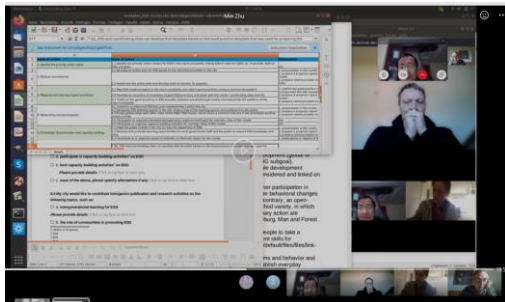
Mon 21:

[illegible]

☐ participate in capacity building activities on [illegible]

☐ host capacity building activities on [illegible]

Please provide details: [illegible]

☐ none of the above, please specify alternatives if any: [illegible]

6.4 My city would like to contribute Intergovernmental publication and research activities on the following topics, such as:

☐ Intergovernmental learning for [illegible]

Please provide details: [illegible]

☐ The role of communities in promoting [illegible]

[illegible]

e development
nsidered and linked on

ner participation in
e behavioral changes
contrary, an open-
hod variety, in which
ery action are
ng, Man and Forest

eople to take a
on skills for
/default/files/files/link-

ms and behavior and
stablish everyday